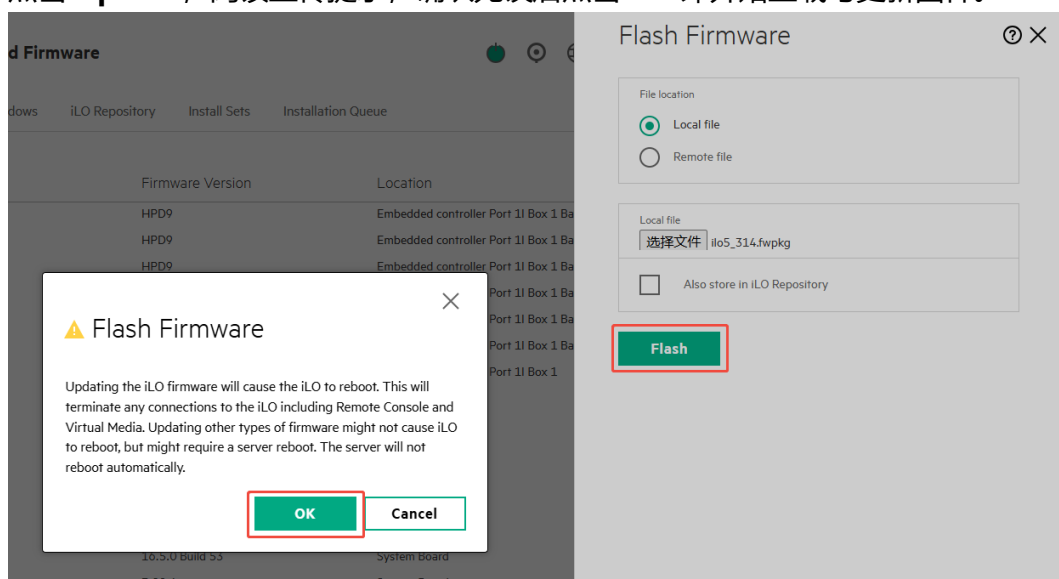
d Firmware

dows iLO Repository Install Sets Installation Queue

| Firmware Version | Location |
|---|---|
| HPD9 | Embedded controller Port 1I Box 1 Ba |
| HPD9 | Embedded controller Port 1I Box 1 Ba |
| HPD9 | Embedded controller Port 1I Box 1 Ba |
| | Port 1I Box 1 Ba |
| | Port 1I Box 1 Ba |
| | Port 1I Box 1 Ba |
| | Port 1I Box 1 |
| 16.5.0 Build 53 | System Board |

Flash Firmware

Updating the iLO firmware will cause the iLO to reboot. This will terminate any connections to the iLO including Remote Console and Virtual Media. Updating other types of firmware might not cause iLO to reboot, but might require a server reboot. The server will not reboot automatically.

OK Cancel

Flash Firmware

File location

Local file

Remote file

Local file

选择文件 ilo5_314.fwpkg

Also store in iLO Repository

Flash